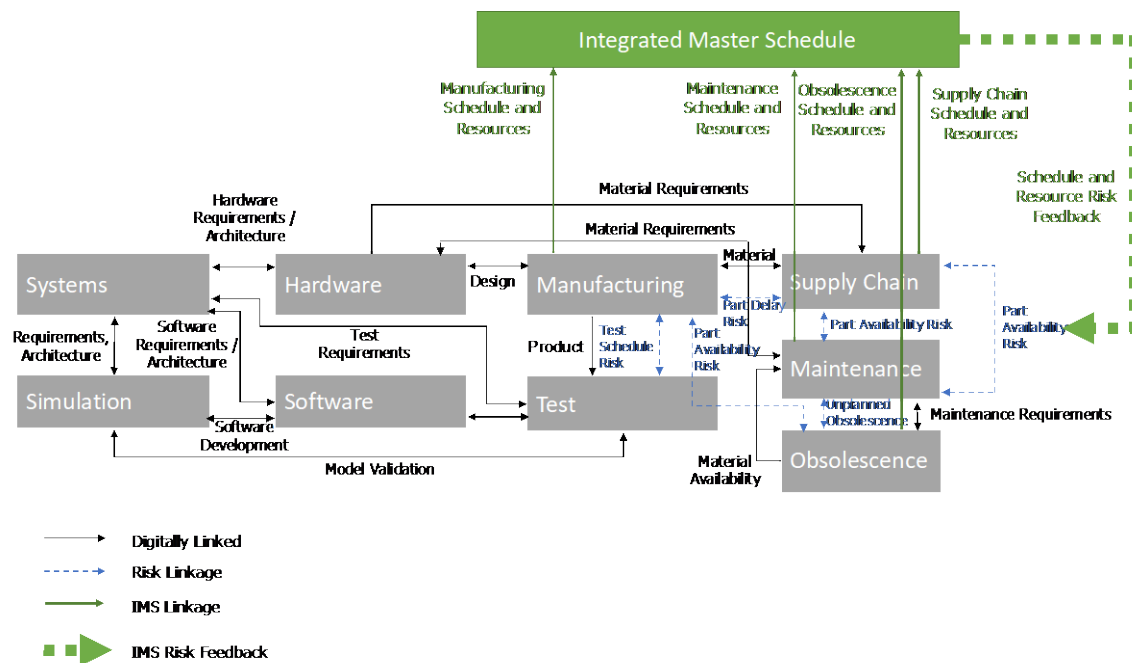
Integrated Master Schedule

Manufacturing Schedule and Resources

Maintenance Schedule and Resources

Obsolescence Schedule and Resources

Supply Chain Schedule and Resources

Schedule and Resource Risk Feedback

Material Requirements

Hardware Requirements / Architecture

Material Requirements

Systems

Hardware

Design

Manufacturing

Material

Supply Chain

Part Delay Risk

Requirements, Architecture

Software Requirements / Architecture

Test Requirements

Product

Test Schedule Risk

Part Availability Risk

Part Availability Risk

Part Availability Risk

Maintenance

Simulation

Software

Test

Software Development

Unplanned Obsolescence

Maintenance Requirements

Material Availability

Obsolescence

Model Validation

Digitally Linked

Risk Linkage

IMS Linkage

IMS Risk Feedback